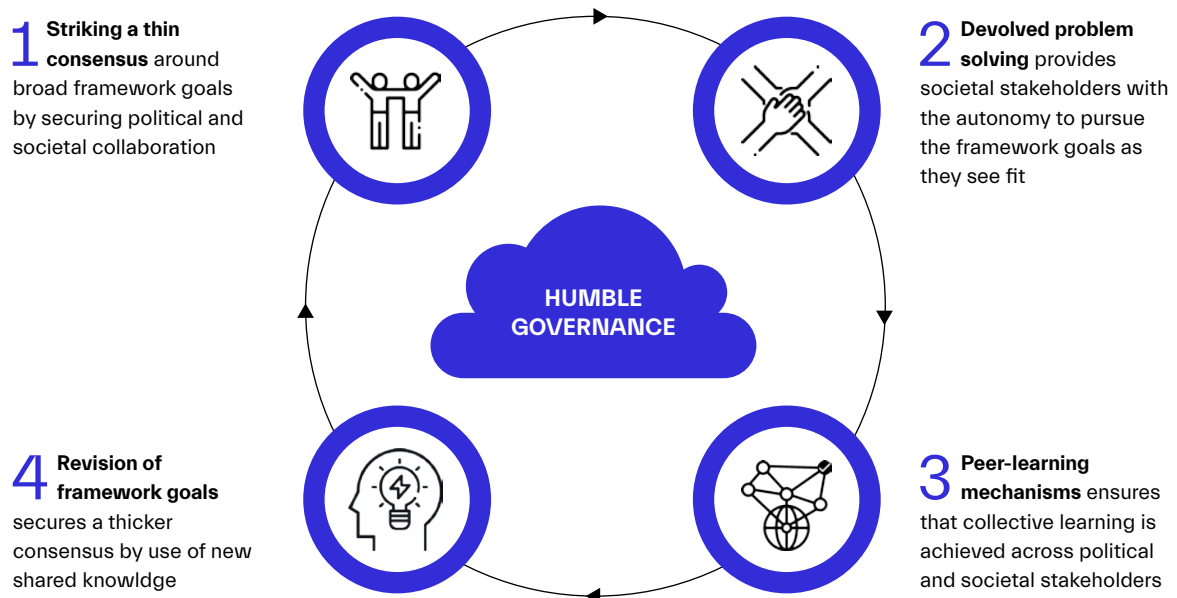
1 Striking a thin consensus around broad framework goals by securing political and societal collaboration

2 Devolved problem solving provides societal stakeholders with the autonomy to pursue the framework goals as they see fit

HUMBLE GOVERNANCE

4 Revision of framework goals secures a thicker consensus by use of new shared knowldge

3 Peer-learning mechanisms ensures that collective learning is achieved across political and societal stakeholders